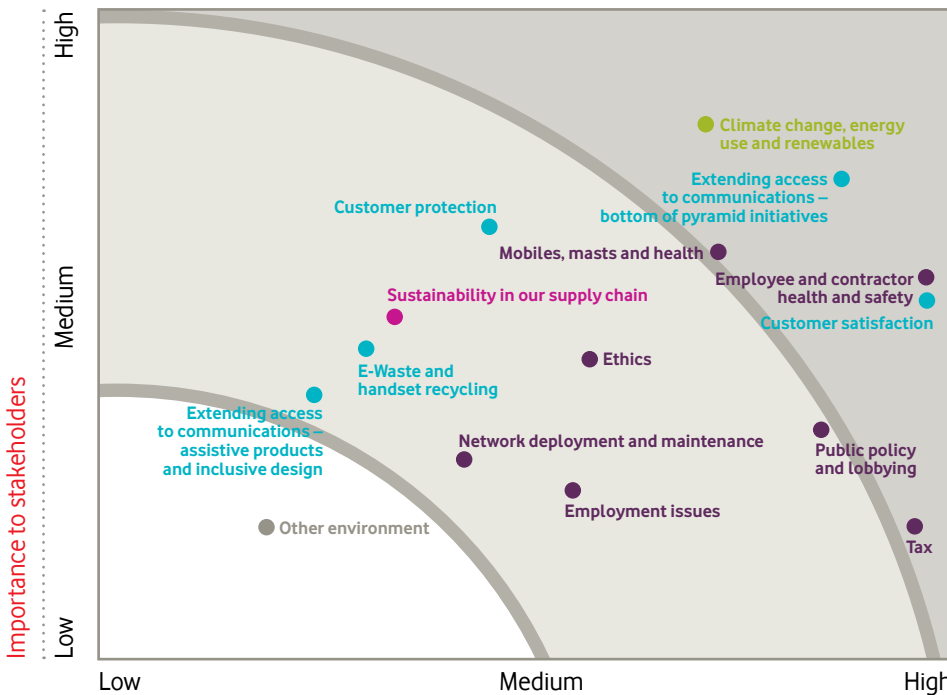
Importance to stakeholders

High

Medium

Low

Climate change, energy use and renewables

Extending access to communications – bottom of pyramid initiatives

Customer protection

Mobiles, masts and health

Employee and contractor health and safety

Customer satisfaction

Sustainability in our supply chain

Ethics

E-Waste and handset recycling

Extending access to communications – assistive products and inclusive design

Network deployment and maintenance

Public policy and lobbying

Employment issues

Other environment

Tax

Low

Medium

High